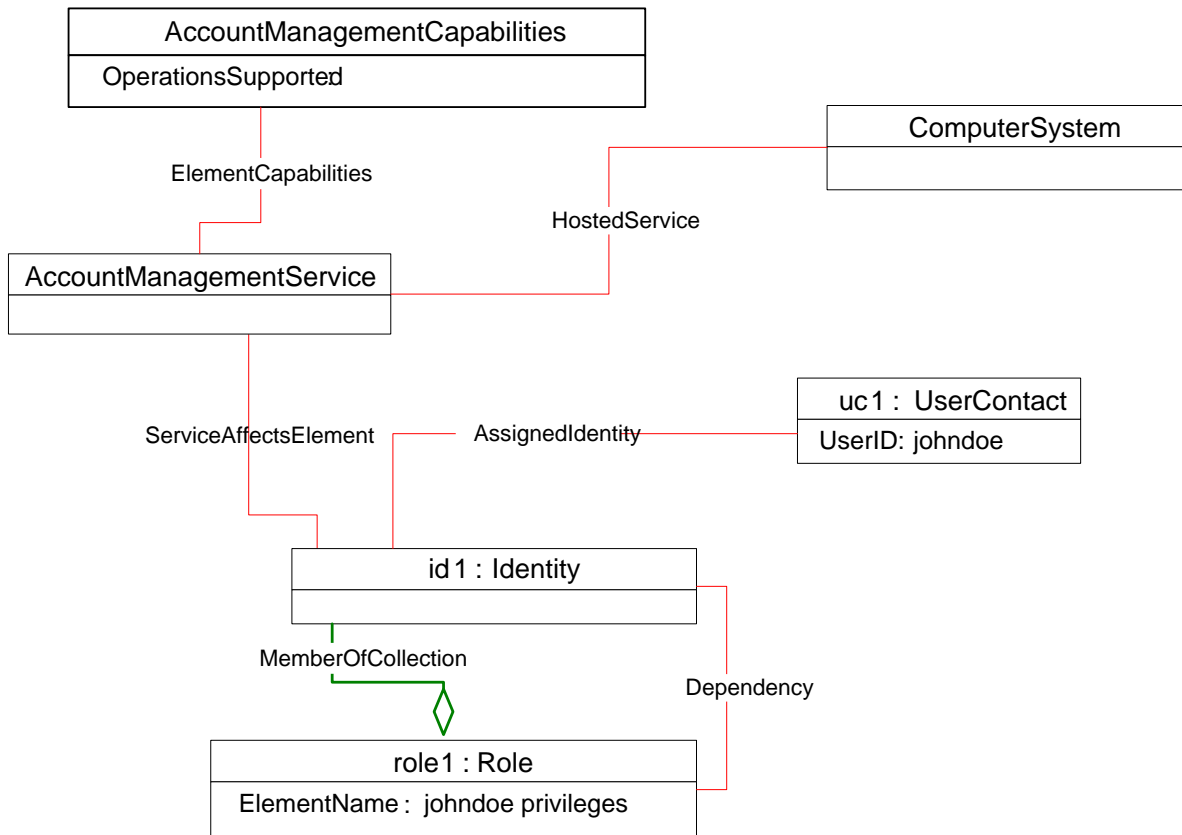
AccountManagementCapabilities

OperationsSupported

ElementCapabilities

ComputerSystem

HostedService

AccountManagementService

ServiceAffectsElement

AssignedIdentity

uc1 : UserContact

UserID: johndoe

id1 : Identity

MemberOfCollection

Dependency

role1 : Role

ElementName : johndoe privileges